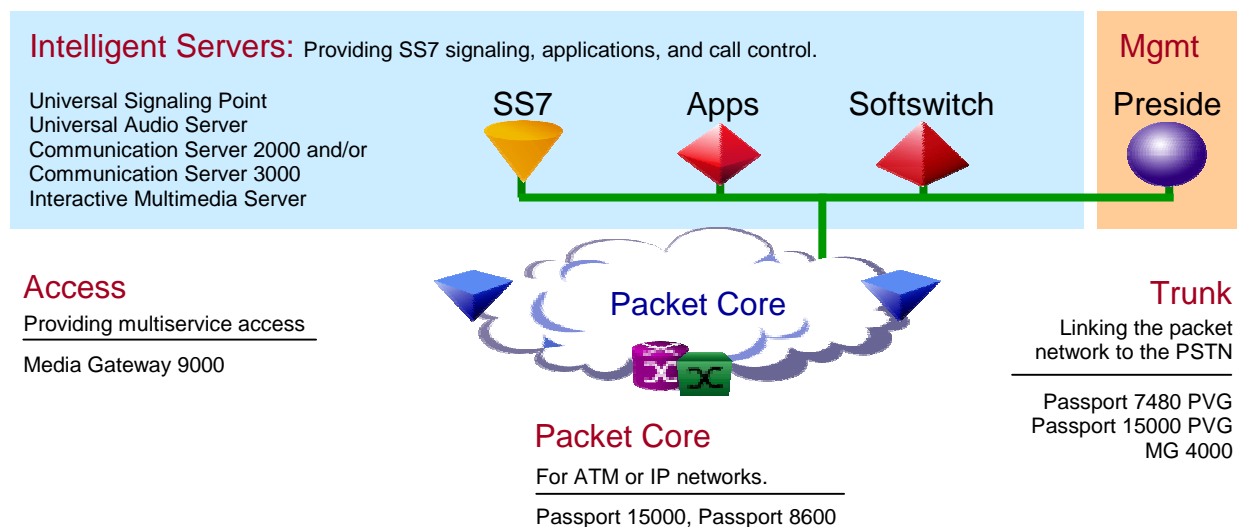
Intelligent Servers: Providing SS7 signaling, applications, and call control.

Universal Signaling Point
Universal Audio Server
Communication Server 2000 and/or
Communication Server 3000
Interactive Multimedia Server

SS7

Apps

Softswitch

Mgmt

Preside

Access

Providing multiservice access

Media Gateway 9000

Packet Core

Trunk

Linking the packet network to the PSTN

Passport 7480 PVG
Passport 15000 PVG
MG 4000

Packet Core

For ATM or IP networks.

Passport 15000, Passport 8600